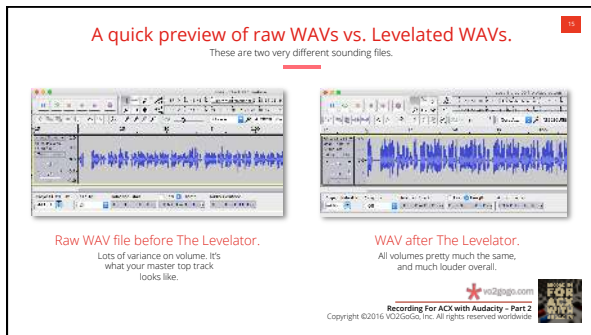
15

A quick preview of raw WAVs vs. Levelated WAVs.

These are two very different sounding files.

Raw WAV file before The Levelator.

Lots of variance on volume. It's what your master top track looks like.

WAV after The Levelator.

All volumes pretty much the same, and much louder overall.

vo2gogo.com

Recording For ACX with Audacity – Part 2
Copyright ©2016 VO2GoGo, Inc. All rights reserved worldwide